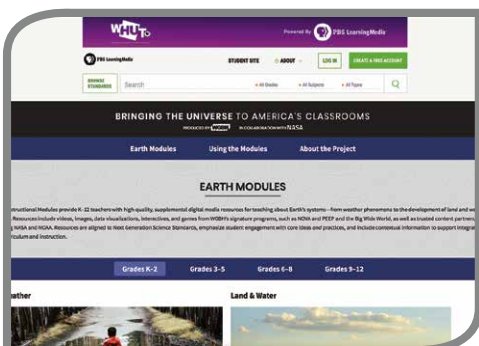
WHUT

Powered By PBS LearningMedia

PBS LearningMedia

STUDENT SITE

ABOUT

LOG IN

CREATE A FREE ACCOUNT

BROWSE STANDARDS

Search

All Grades

All Subjects

All Types

BRINGING THE UNIVERSE TO AMERICA'S CLASSROOMS

PRODUCED BY WGBH IN COLLABORATION WITH NASA

Earth Modules

Using the Modules

About the Project

EARTH MODULES

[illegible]nstructional Modules provide K–12 teachers with high-quality, supplemental digital media resources for teaching about Earth's systems – from weather phenomena to the development of land and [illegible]. Resources include videos, images, data visualizations, interactives, and games from WGBH's signature programs, such as NOVA and PEEP and the Big Wide World, as well as trusted content partners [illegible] NASA and NOAA. Resources are aligned to Next Generation Science Standards, emphasize student engagement with core ideas and practices, and include contextual information to support integra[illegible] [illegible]riculum and instruction.

Grades K–2

Grades 3–5

Grades 6–8

Grades 9–12

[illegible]ather

Land & Water